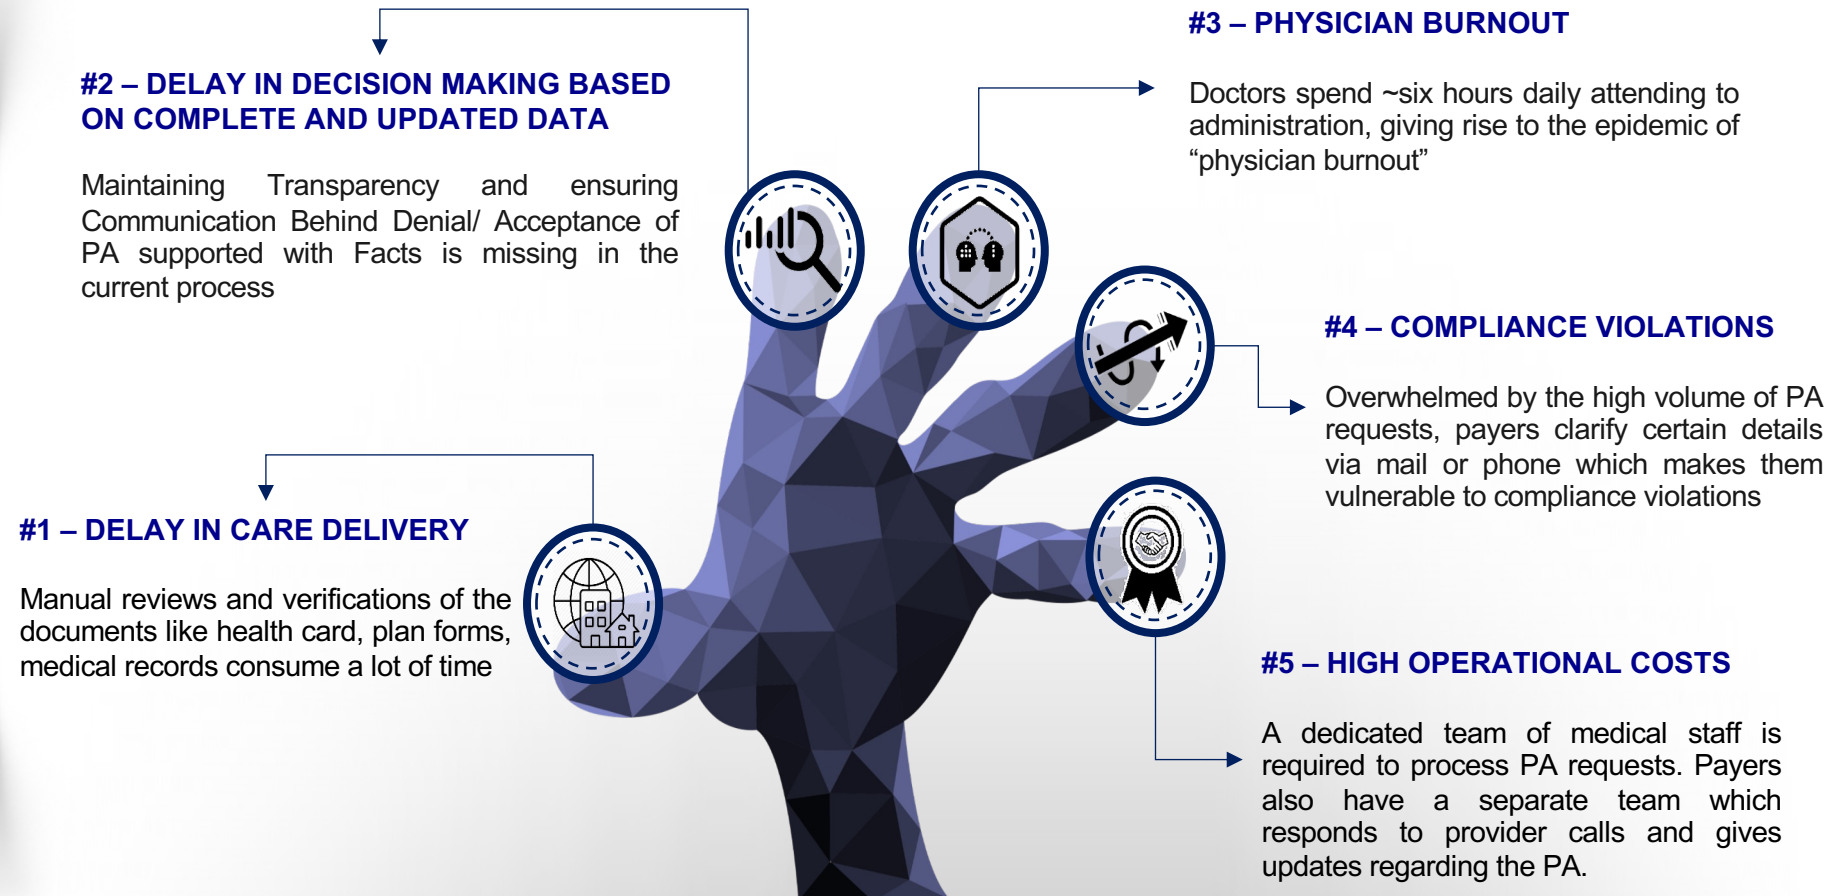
#2 – DELAY IN DECISION MAKING BASED ON COMPLETE AND UPDATED DATA

Maintaining Transparency and ensuring Communication Behind Denial/ Acceptance of PA supported with Facts is missing in the current process

#3 – PHYSICIAN BURNOUT

Doctors spend ~six hours daily attending to administration, giving rise to the epidemic of “physician burnout”

#4 – COMPLIANCE VIOLATIONS

Overwhelmed by the high volume of PA requests, payers clarify certain details via mail or phone which makes them vulnerable to compliance violations

#1 – DELAY IN CARE DELIVERY

Manual reviews and verifications of the documents like health card, plan forms, medical records consume a lot of time

#5 – HIGH OPERATIONAL COSTS

A dedicated team of medical staff is required to process PA requests. Payers also have a separate team which responds to provider calls and gives updates regarding the PA.